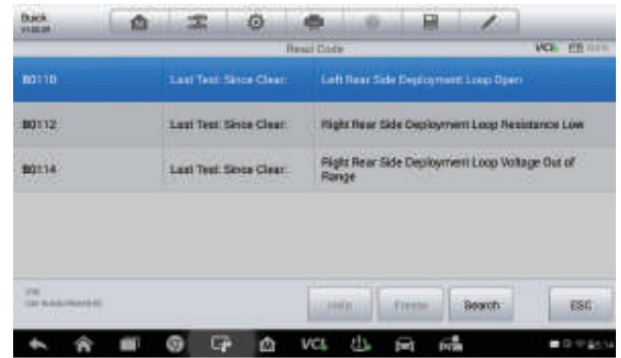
Buick
V10.00

Read Code

VCI

| B0110 | Last Test: Since Clear: | Left Rear Side Deployment Loop Open |
|---|---|---|
| B0112 | Last Test: Since Clear: | Right Rear Side Deployment Loop Resistance Low |
| B0114 | Last Test: Since Clear: | Right Rear Side Deployment Loop Voltage Out of Range |

VIN
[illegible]

Help

Freeze

Search

ESC

VCI